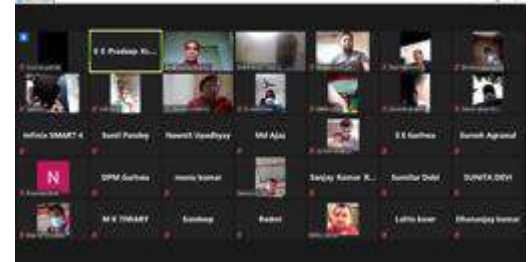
E E Pradeep Ku...

Infinix SMART 4

Sunil Pandey

Neeraj Upadhyay

Md Ajaz

E E Garhwa

Suresh Agrawal

N

DPM Garhwa

manu kumar

Sanjay Kumar R...

Sunita Devi

SUNITA DEVI

M K TIWARY

Sandeep

Badal

Lalita kuar

Dhananjay kumar